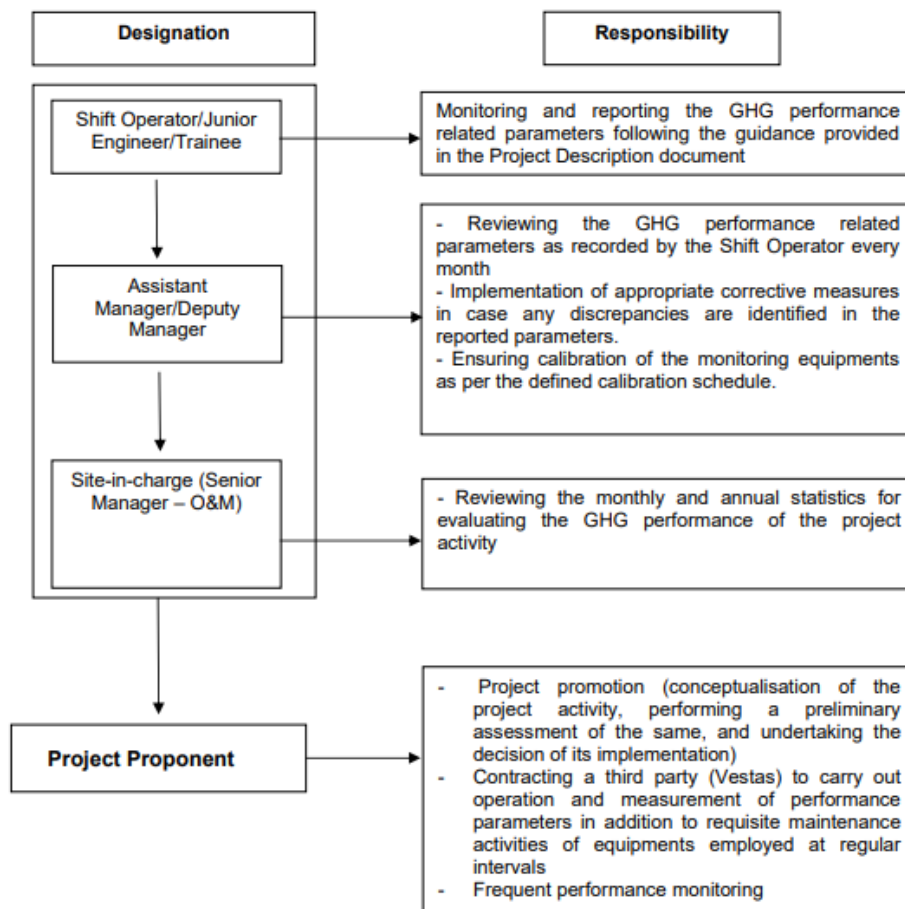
Designation

Responsibility

Shift Operator/Junior Engineer/Trainee

Monitoring and reporting the GHG performance related parameters following the guidance provided in the Project Description document

Assistant Manager/Deputy Manager

- Reviewing the GHG performance related parameters as recorded by the Shift Operator every month
- Implementation of appropriate corrective measures in case any discrepancies are identified in the reported parameters.
- Ensuring calibration of the monitoring equipments as per the defined calibration schedule.

Site-in-charge (Senior Manager – O&M)

- Reviewing the monthly and annual statistics for evaluating the GHG performance of the project activity

Project Proponent

- Project promotion (conceptualisation of the project activity, performing a preliminary assessment of the same, and undertaking the decision of its implementation)
- Contracting a third party (Vestas) to carry out operation and measurement of performance parameters in addition to requisite maintenance activities of equipments employed at regular intervals
- Frequent performance monitoring